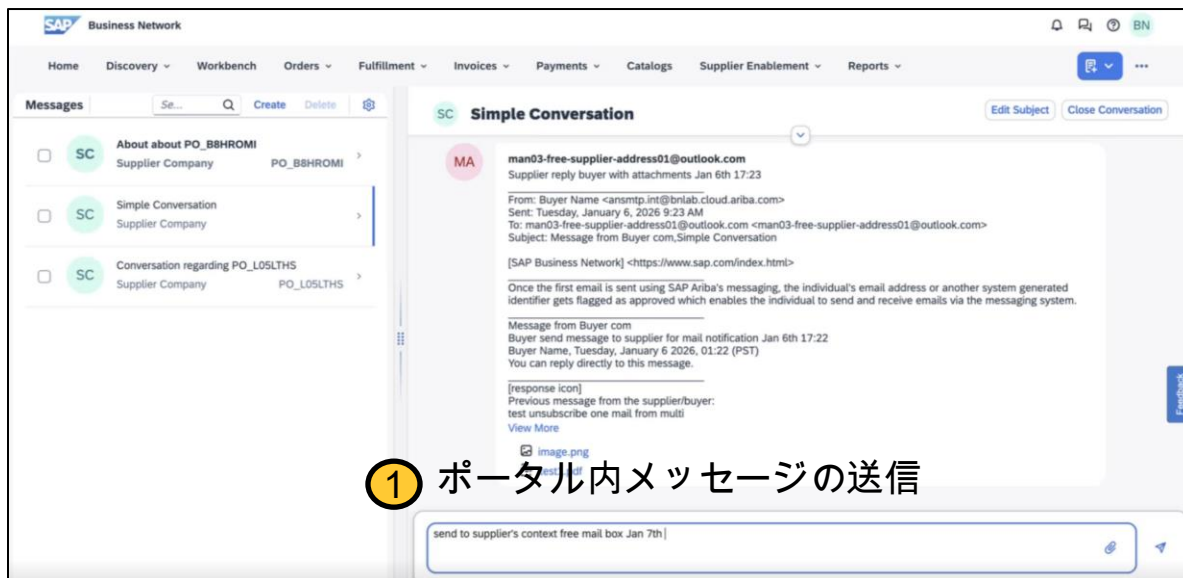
SAP Business Network

BN

Home Discovery Workbench Orders Fulfillment Invoices Payments Catalogs Supplier Enablement Reports •••

Messages Se... Create Delete

SC About about PO_B8HROMI
Supplier Company PO_B8HROMI

SC Simple Conversation
Supplier Company

SC Conversation regarding PO_L05LTHS
Supplier Company PO_L05LTHS

SC Simple Conversation

Edit Subject Close Conversation

MA man03-free-supplier-address01@outlook.com
Supplier reply buyer with attachments Jan 6th 17:23

From: Buyer Name <ansmtp.int@bnlab.cloud.ariba.com>
Sent: Tuesday, January 6, 2026 9:23 AM
To: man03-free-supplier-address01@outlook.com <man03-free-supplier-address01@outlook.com>
Subject: Message from Buyer com,Simple Conversation

[SAP Business Network] <https://www.sap.com/index.html>

Once the first email is sent using SAP Ariba's messaging, the individual's email address or another system generated identifier gets flagged as approved which enables the individual to send and receive emails via the messaging system.

Message from Buyer com
Buyer send message to supplier for mail notification Jan 6th 17:22
Buyer Name, Tuesday, January 6 2026, 01:22 (PST)
You can reply directly to this message.

[response icon]
Previous message from the supplier/buyer:
test unsubscribe one mail from multi
View More

image.png
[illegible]test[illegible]df

1 ポータル内メッセージの送信

send to supplier's context free mail box Jan 7th

Feedback